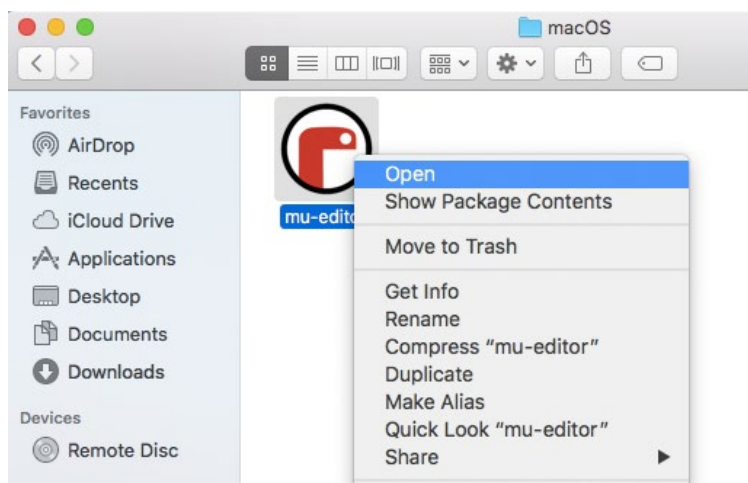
macOS

Favorites
AirDrop
Recents
iCloud Drive
Applications
Desktop
Documents
Downloads

Devices
Remote Disc

mu-edito

Open
Show Package Contents
Move to Trash
Get Info
Rename
Compress "mu-editor"
Duplicate
Make Alias
Quick Look "mu-editor"
Share